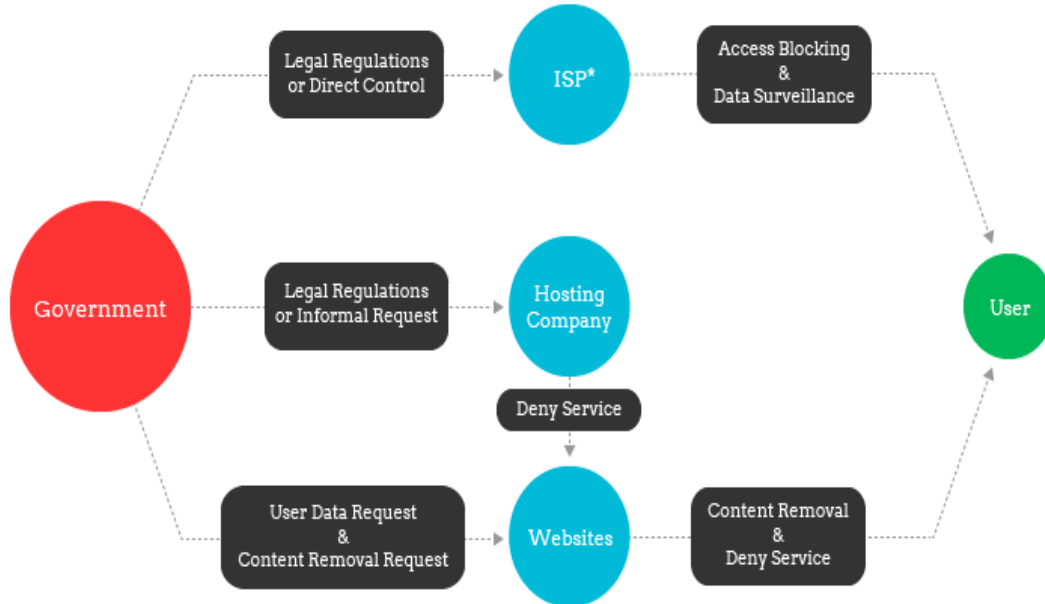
Legal Regulations or Direct Control

ISP*

Access Blocking & Data Surveillance

Government

Legal Regulations or Informal Request

Hosting Company

User

Deny Service

User Data Request & Content Removal Request

Websites

Content Removal & Deny Service